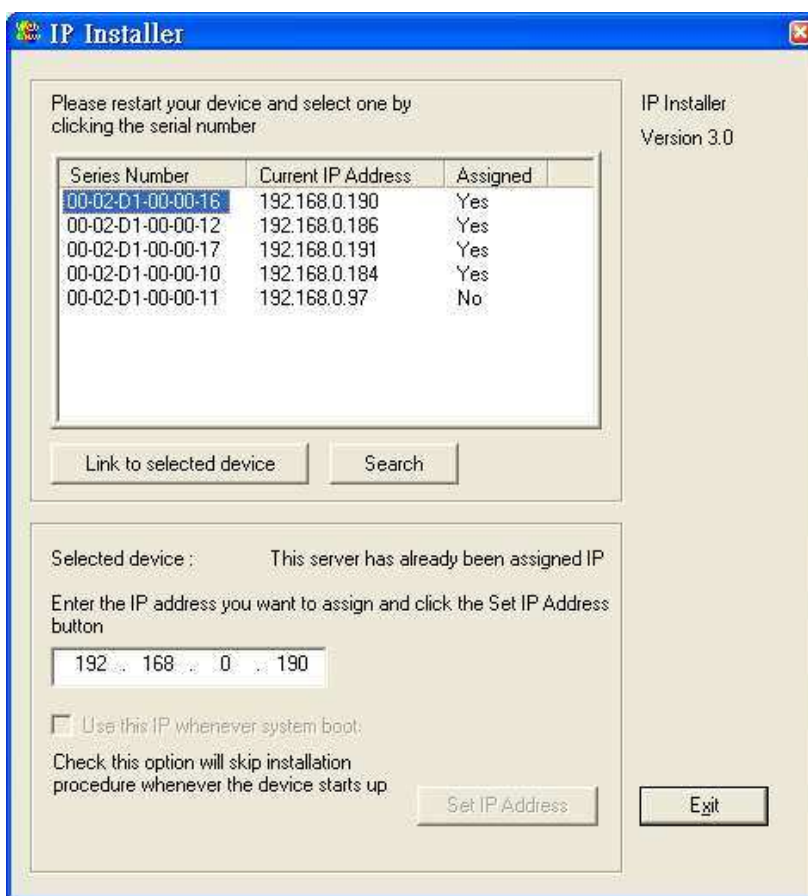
IP Installer

Please restart your device and select one by clicking the serial number

IP Installer

Version 3.0

| Series Number | Current IP Address | Assigned |
|---|---|---|
| 00-02-D1-00-00-16 | 192.168.0.190 | Yes |
| 00-02-D1-00-00-12 | 192.168.0.186 | Yes |
| 00-02-D1-00-00-17 | 192.168.0.191 | Yes |
| 00-02-D1-00-00-10 | 192.168.0.184 | Yes |
| 00-02-D1-00-00-11 | 192.168.0.97 | No |

Link to selected device

Search

Selected device :

This server has already been assigned IP

Enter the IP address you want to assign and click the Set IP Address button

192 . 168 . 0 . 190

Use this IP whenever system boot

Check this option will skip installation procedure whenever the device starts up

Set IP Address

Exit